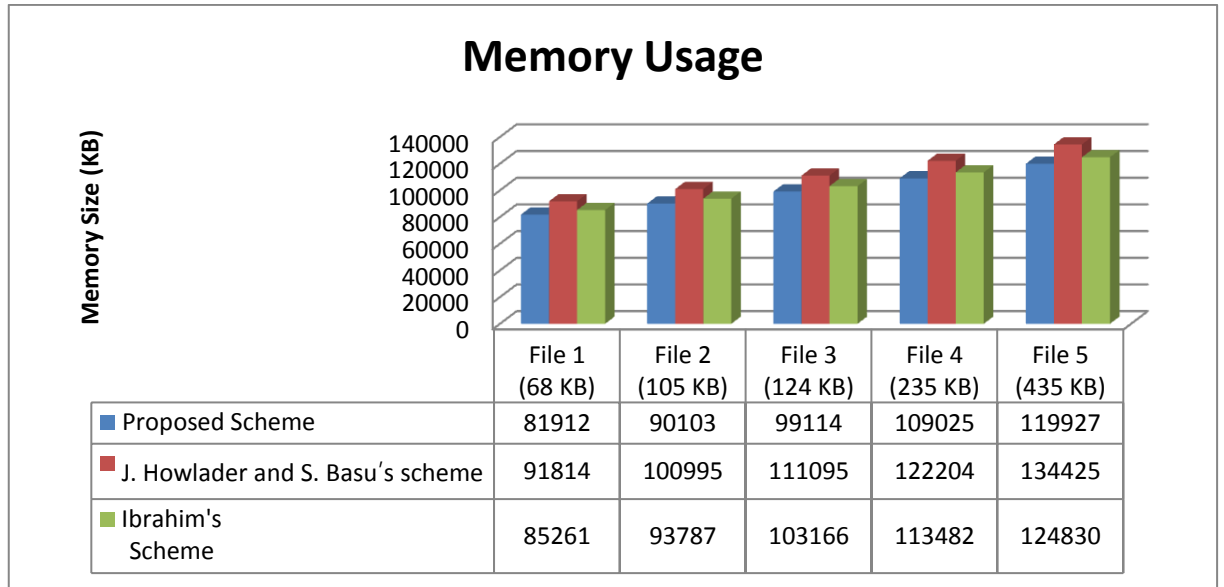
Memory Usage

Memory Size (KB)

140000
120000
100000
80000
60000
40000
20000
0

| | File 1 (68 KB) | File 2 (105 KB) | File 3 (124 KB) | File 4 (235 KB) | File 5 (435 KB) |
|---|---|---|---|---|---|
| Proposed Scheme | 81912 | 90103 | 99114 | 109025 | 119927 |
| J. Howlader and S. Basu′s scheme | 91814 | 100995 | 111095 | 122204 | 134425 |
| Ibrahim's Scheme | 85261 | 93787 | 103166 | 113482 | 124830 |